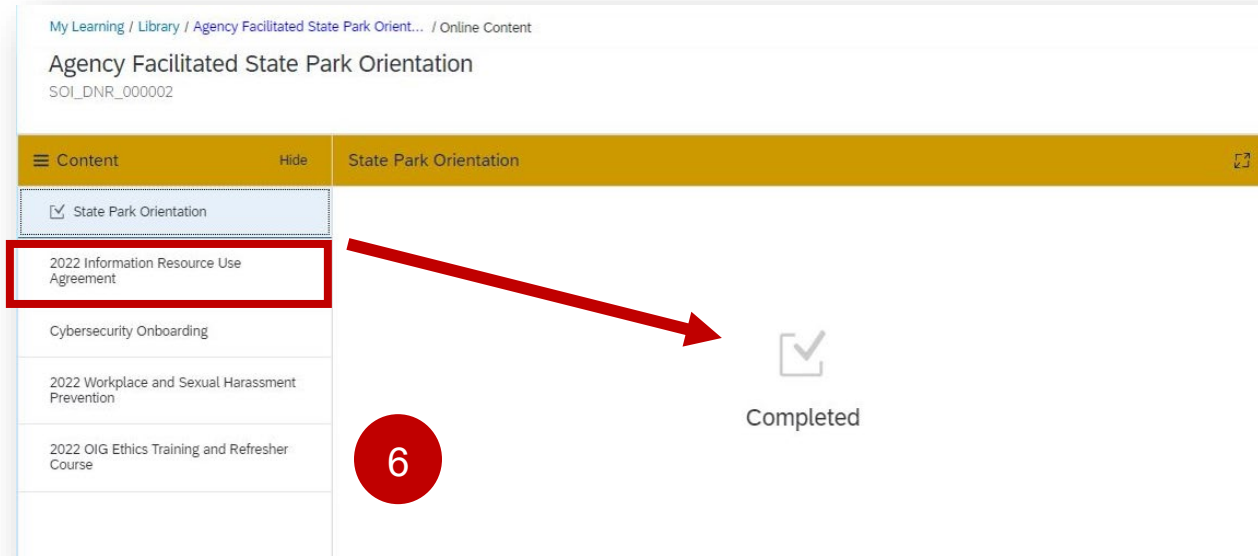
My Learning / Library / Agency Facilitated State Park Orient... / Online Content

Agency Facilitated State Park Orientation

SOI_DNR_000002

Content

Hide

State Park Orientation

State Park Orientation

2022 Information Resource Use Agreement

Cybersecurity Onboarding

2022 Workplace and Sexual Harassment Prevention

2022 OIG Ethics Training and Refresher Course

6

Completed